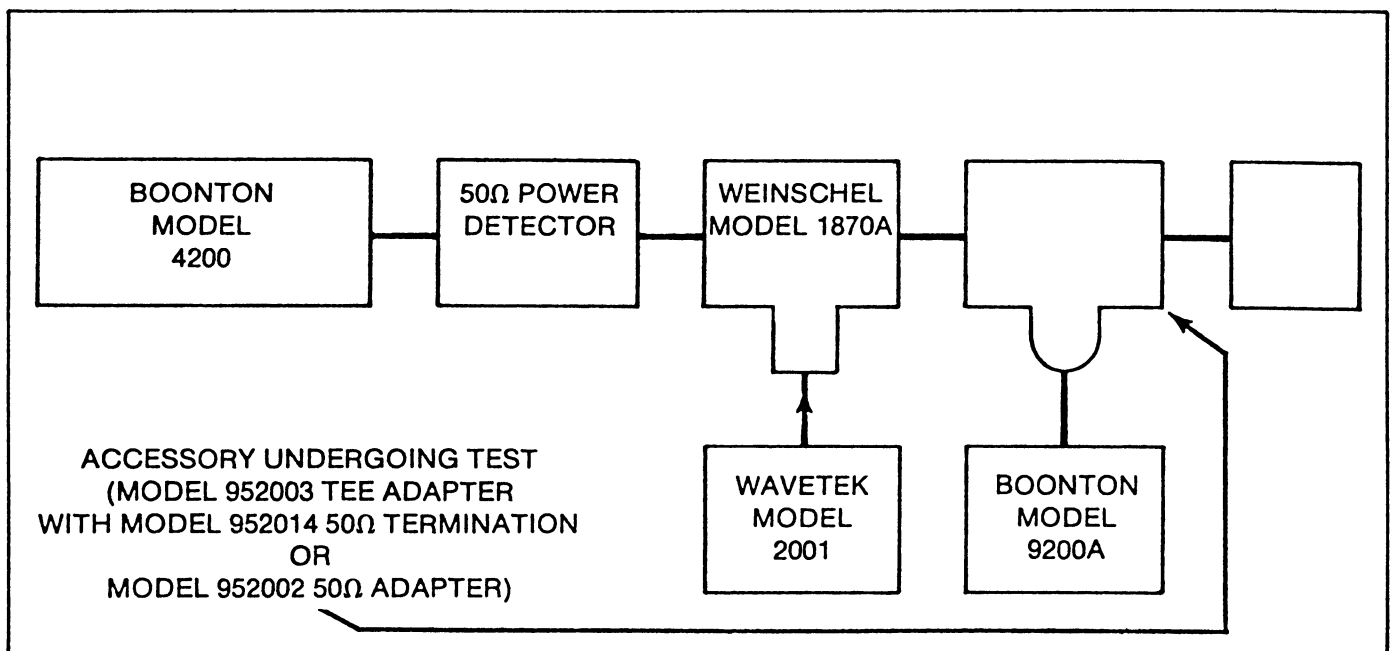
BOONTON MODEL 4200

50Ω POWER DETECTOR

WEINSCHEL MODEL 1870A

WAVETEK MODEL 2001

BOONTON MODEL 9200A

ACCESSORY UNDERGOING TEST (MODEL 952003 TEE ADAPTER WITH MODEL 952014 50Ω TERMINATION OR MODEL 952002 50Ω ADAPTER)